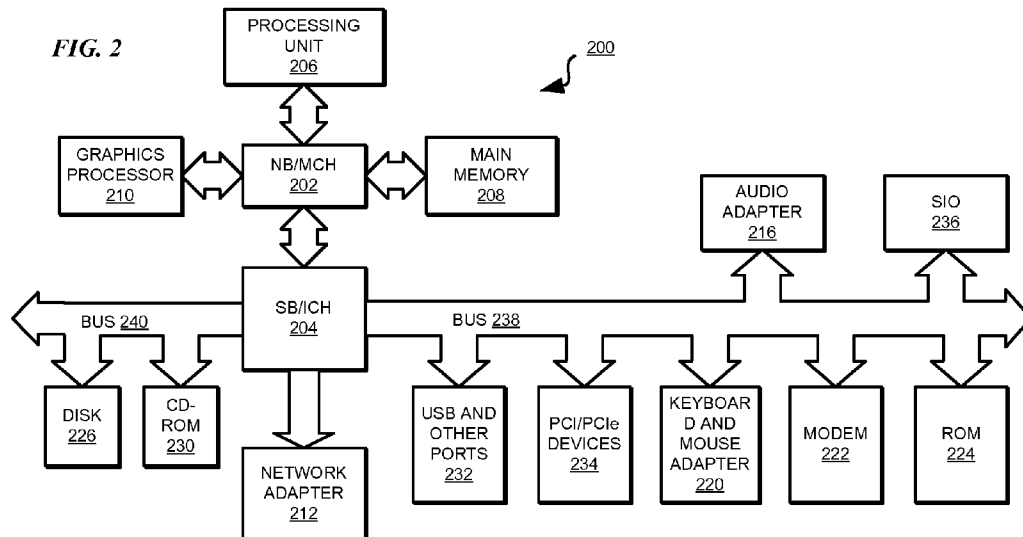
FIG. 2

PROCESSING UNIT 206

200

GRAPHICS PROCESSOR 210

NB/MCH 202

MAIN MEMORY 208

AUDIO ADAPTER 216

SIO 236

BUS 240

SB/ICH 204

BUS 238

DISK 226

CD-ROM 230

NETWORK ADAPTER 212

USB AND OTHER PORTS 232

PCI/PCIe DEVICES 234

KEYBOAR D AND MOUSE ADAPTER 220

MODEM 222

ROM 224